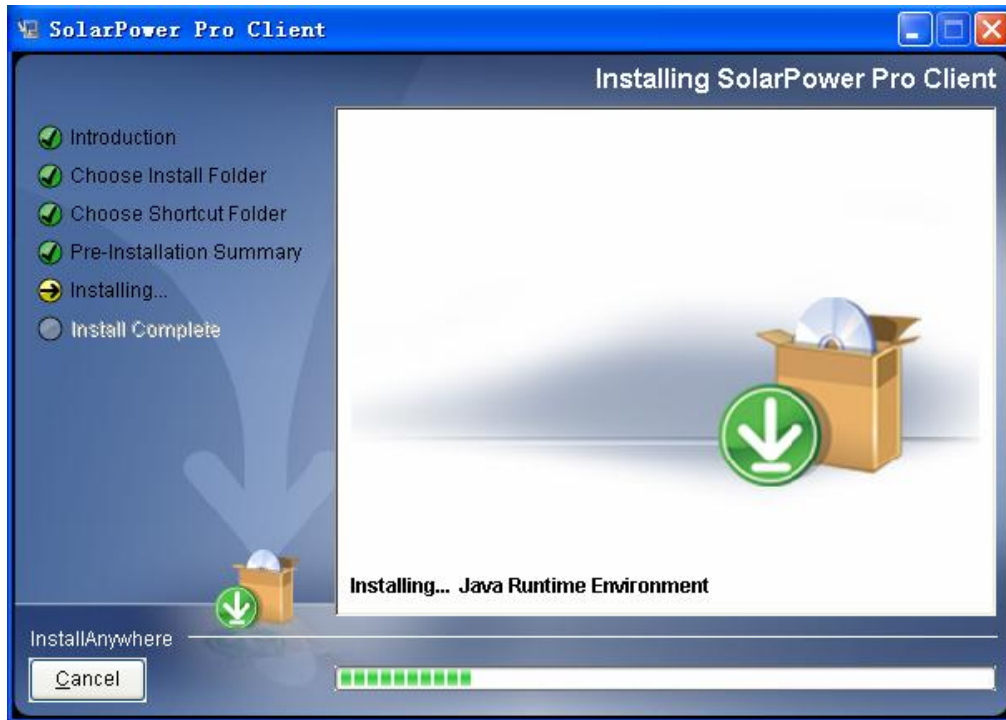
SolarPower Pro Client

Installing SolarPower Pro Client

Introduction
Choose Install Folder
Choose Shortcut Folder
Pre-Installation Summary
Installing...
Install Complete

Installing... Java Runtime Environment

InstallAnywhere

Cancel